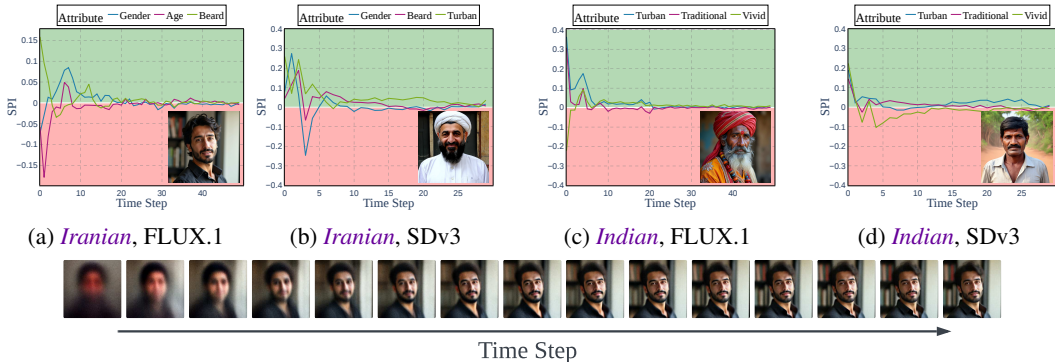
Attribute — Gender — Age — Beard

SPI

0.15
0.1
0.05
0
-0.05
-0.1
-0.15

0 10 20 30 40

Time Step

(a) *Iranian*, FLUX.1

Attribute — Gender — Beard — Turban

SPI

0.4
0.3
0.2
0.1
0
-0.1
-0.2
-0.3
-0.4

0 5 10 15 20 25

Time Step

(b) *Iranian*, SDv3

Attribute — Turban — Traditional — Vivid

SPI

0.4
0.3
0.2
0.1
0
-0.1
-0.2
-0.3
-0.4

0 10 20 30 40

Time Step

(c) *Indian*, FLUX.1

Attribute — Turban — Traditional — Vivid

SPI

0.4
0.3
0.2
0.1
0
-0.1
-0.2
-0.3
-0.4

0 5 10 15 20 25

Time Step

(d) *Indian*, SDv3

Time Step